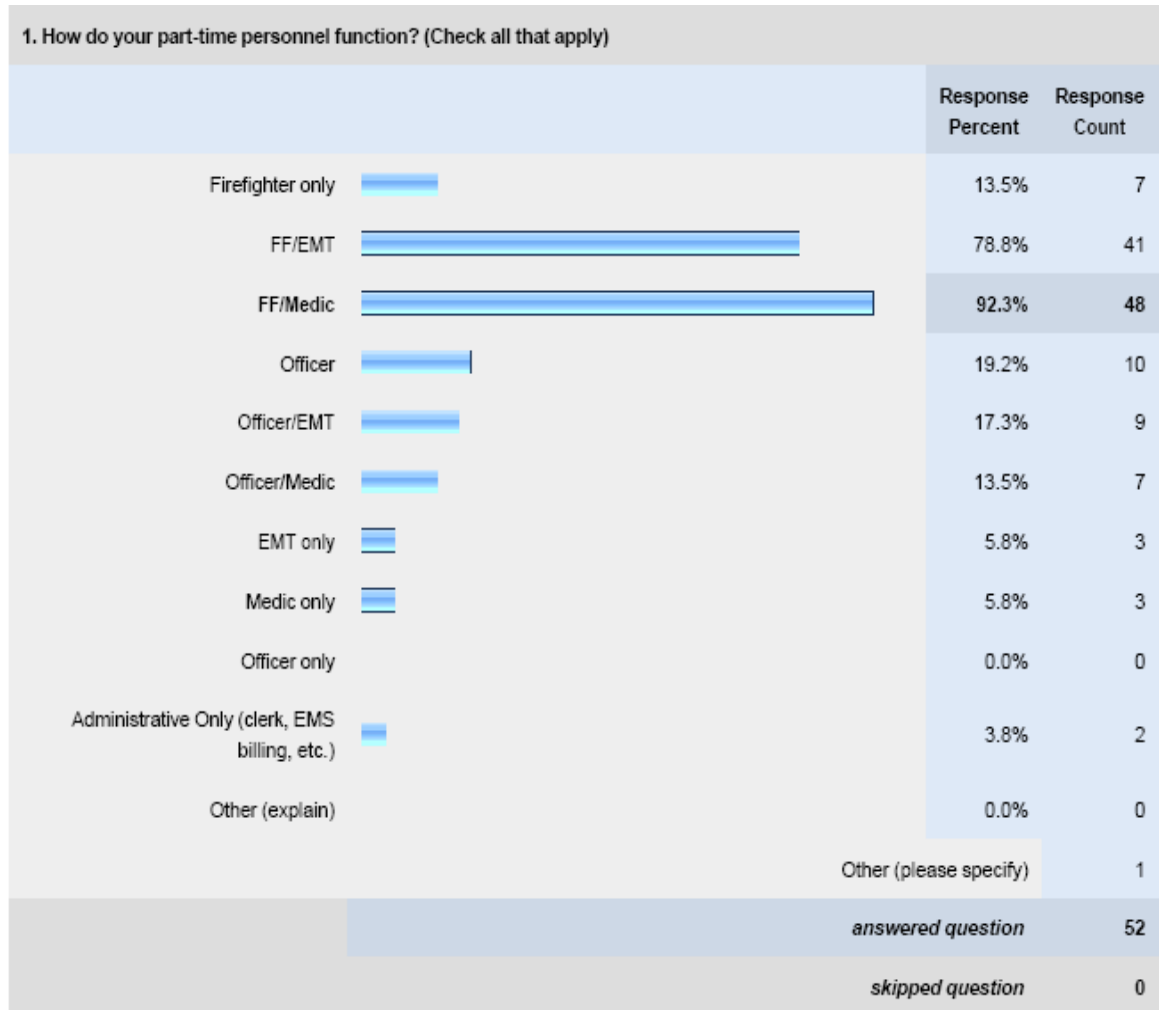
1. How do your part-time personnel function? (Check all that apply)

| | Response Percent | Response Count |
|---|---|---|
| Firefighter only | 13.5% | 7 |
| FF/EMT | 78.8% | 41 |
| FF/Medic | 92.3% | 48 |
| Officer | 19.2% | 10 |
| Officer/EMT | 17.3% | 9 |
| Officer/Medic | 13.5% | 7 |
| EMT only | 5.8% | 3 |
| Medic only | 5.8% | 3 |
| Officer only | 0.0% | 0 |
| Administrative Only (clerk, EMS billing, etc.) | 3.8% | 2 |
| Other (explain) | 0.0% | 0 |
| | Other (please specify) | 1 |
| | *answered question* | 52 |
| | *skipped question* | 0 |